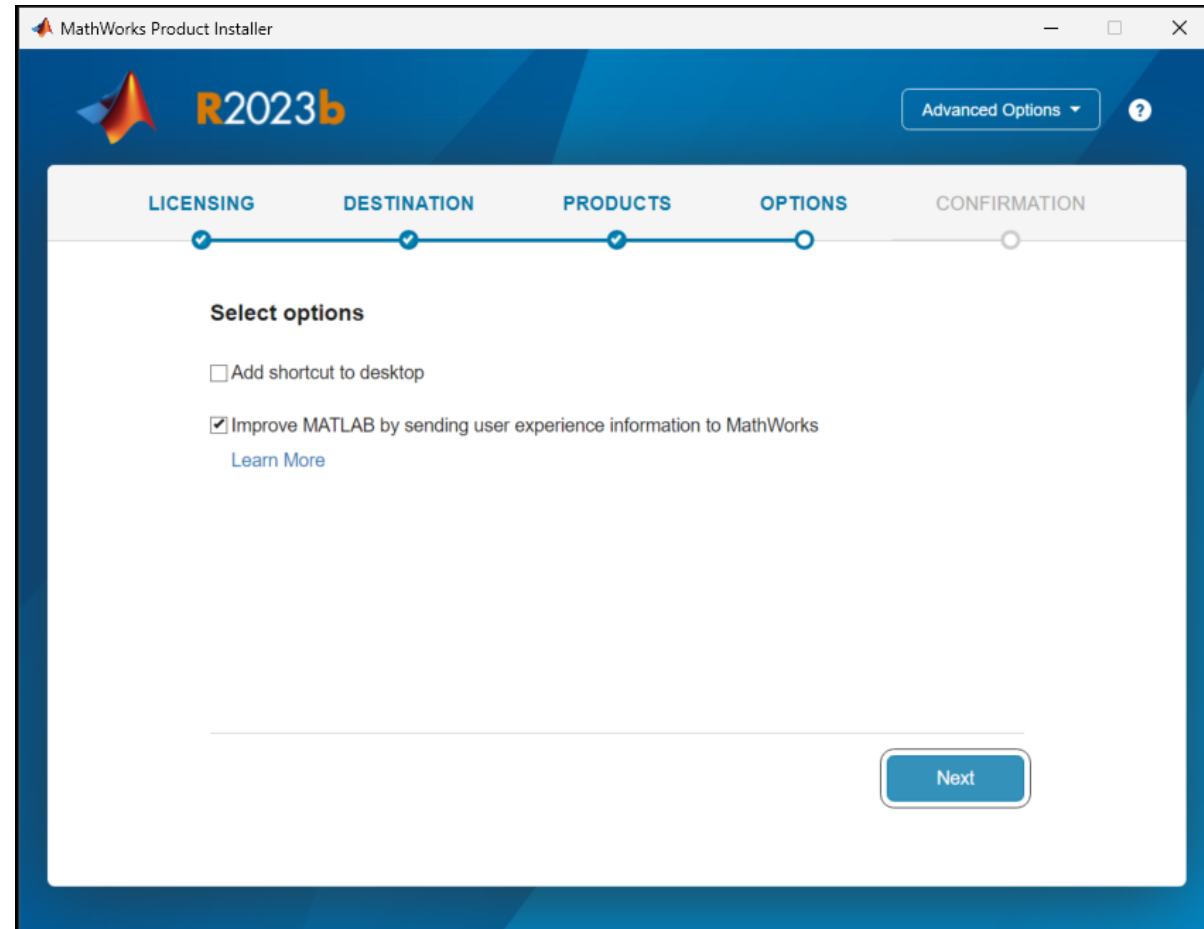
MathWorks Product Installer

R2023b

Advanced Options

?

LICENSING

DESTINATION

PRODUCTS

OPTIONS

CONFIRMATION

Select options

Add shortcut to desktop

Improve MATLAB by sending user experience information to MathWorks

Learn More

Next